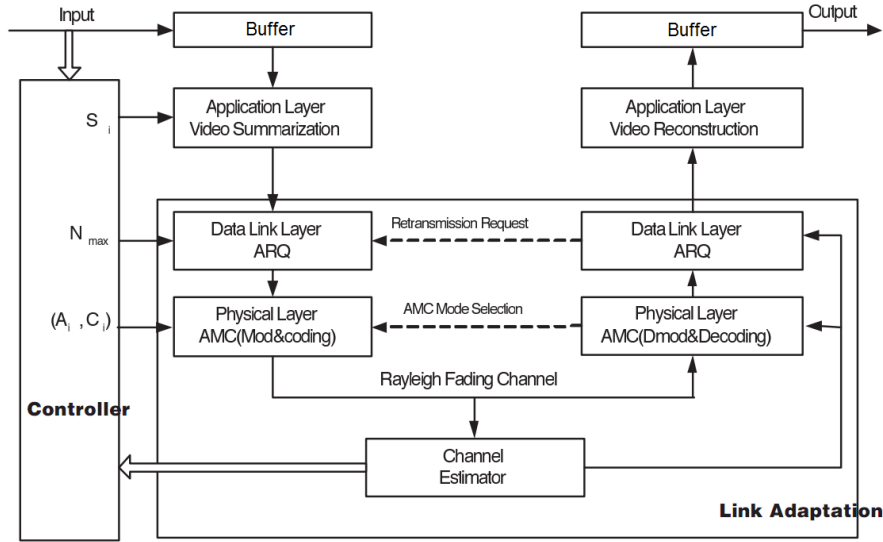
Input

Buffer

Output

Buffer

$S_i$

Application Layer
Video Summarization

Application Layer
Video Reconstruction

$N_{max}$

Data Link Layer
ARQ

Retransmission Request

Data Link Layer
ARQ

$(A_i, C_i)$

Physical Layer
AMC(Mod&coding)

AMC Mode Selection

Physical Layer
AMC(Dmod&Decoding)

Rayleigh Fading Channel

Controller

Channel
Estimator

Link Adaptation